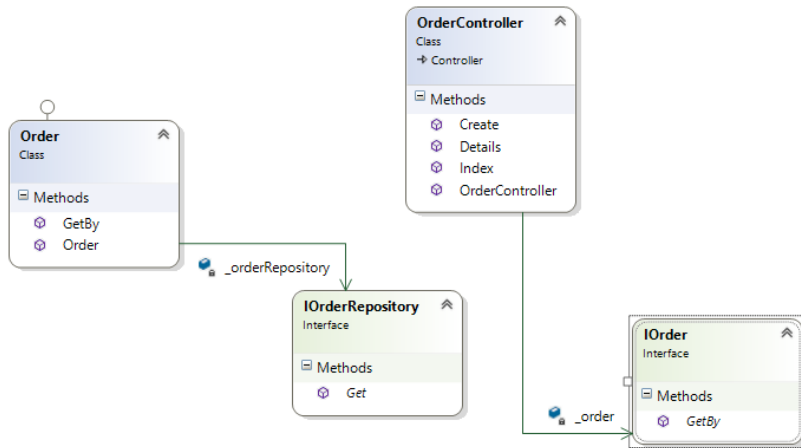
OrderController
Class
→ Controller

Methods
Create
Details
Index
OrderController

Order
Class

Methods
GetBy
Order

_orderRepository

IOrderRepository
Interface

Methods
Get

_order

IOrder
Interface

Methods
GetBy